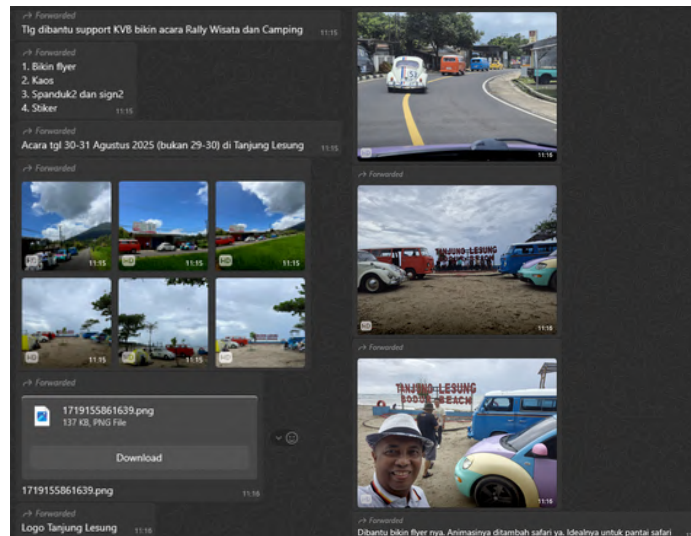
Forwarded
Tlg dibantu support KVB bikin acara Rally Wisata dan Camping 11:15

Forwarded
1. Bikin flyer
2. Kaos
3. Spanduk2 dan sign2
4. Stiker 11:15

Forwarded
Acara tgl 30-31 Agustus 2025 (bukan 29-30) di Tanjung Lesung 11:15

Forwarded
HD 11:15
HD 11:15
HD 11:15
HD
HD
HD

Forwarded
1719155861639.png
137 KB, PNG File
Download
1719155861639.png 11:16

Forwarded
Logo Tanjung Lesung 11:16

HD 11:16

Forwarded
TANJUNG LESUNG
HD 11:16

Forwarded
TANJUNG LESUNG
BODUR BEACH
HD 11:16

Forwarded
Dibantu bikin flyer nya. Animasinya ditambah safari ya. Idealnya untuk pantai safari